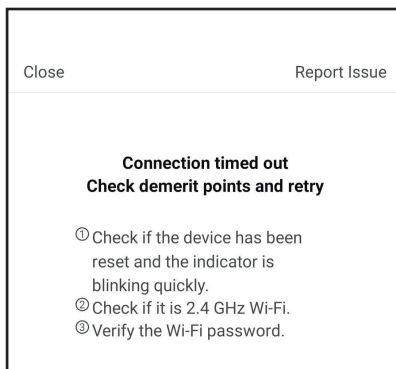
Close

Report Issue

Connection timed out
Check demerit points and retry

① Check if the device has been reset and the indicator is blinking quickly.
② Check if it is 2.4 GHz Wi-Fi.
③ Verify the Wi-Fi password.